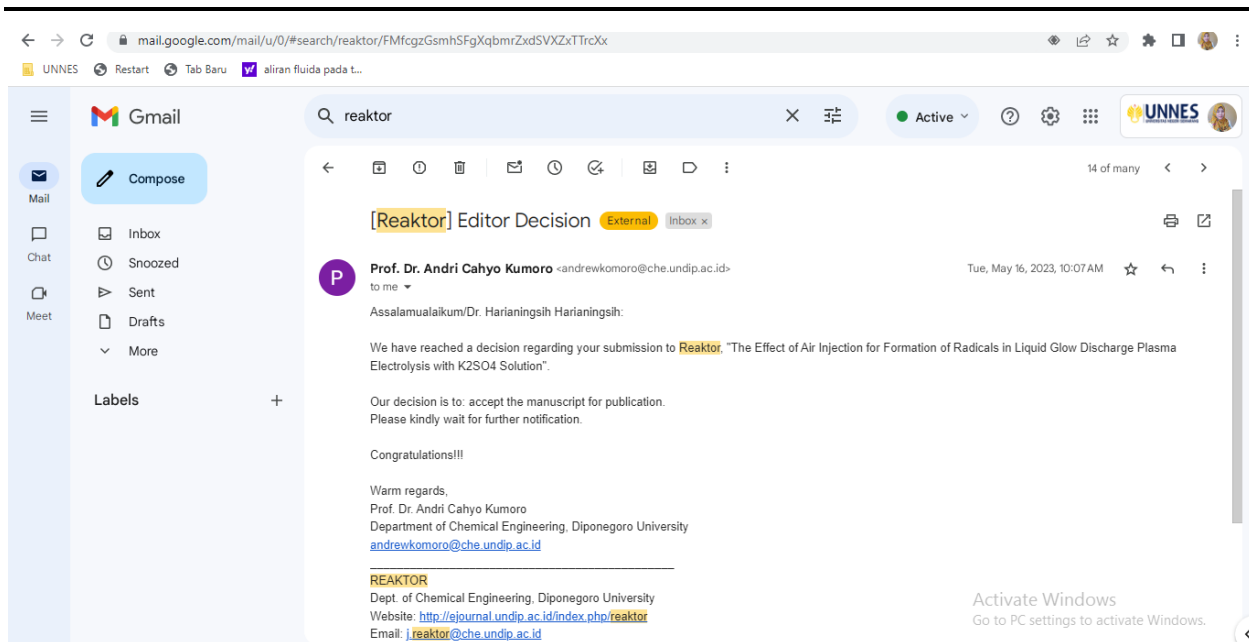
mail.google.com/mail/u/0/#search/reaktor/FMfcgzGsmhSFgXqbmrZxdSVXZxTTrcXx

UNNES Restart Tab Baru aliran fluida pada t...

Gmail

reaktor

Active

UNNES

Compose

Mail

Chat

Meet

Inbox

Snoozed

Sent

Drafts

More

Labels

14 of many

[Reaktor] Editor Decision External Inbox ×

Prof. Dr. Andri Cahyo Kumoro <andrewkomoro@che.undip.ac.id>

to me

Tue, May 16, 2023, 10:07 AM

Assalamualaikum/Dr. Harianingsih Harianingsih:

We have reached a decision regarding your submission to Reaktor, "The Effect of Air Injection for Formation of Radicals in Liquid Glow Discharge Plasma Electrolysis with K2SO4 Solution".

Our decision is to: accept the manuscript for publication.
Please kindly wait for further notification.

Congratulations!!!

Warm regards,
Prof. Dr. Andri Cahyo Kumoro
Department of Chemical Engineering, Diponegoro University
andrewkomoro@che.undip.ac.id
________________________________________________________________________
REAKTOR
Dept. of Chemical Engineering, Diponegoro University
Website: http://ejournal.undip.ac.id/index.php/reaktor
Email: j.reaktor@che.undip.ac.id

Activate Windows
Go to PC settings to activate Windows.